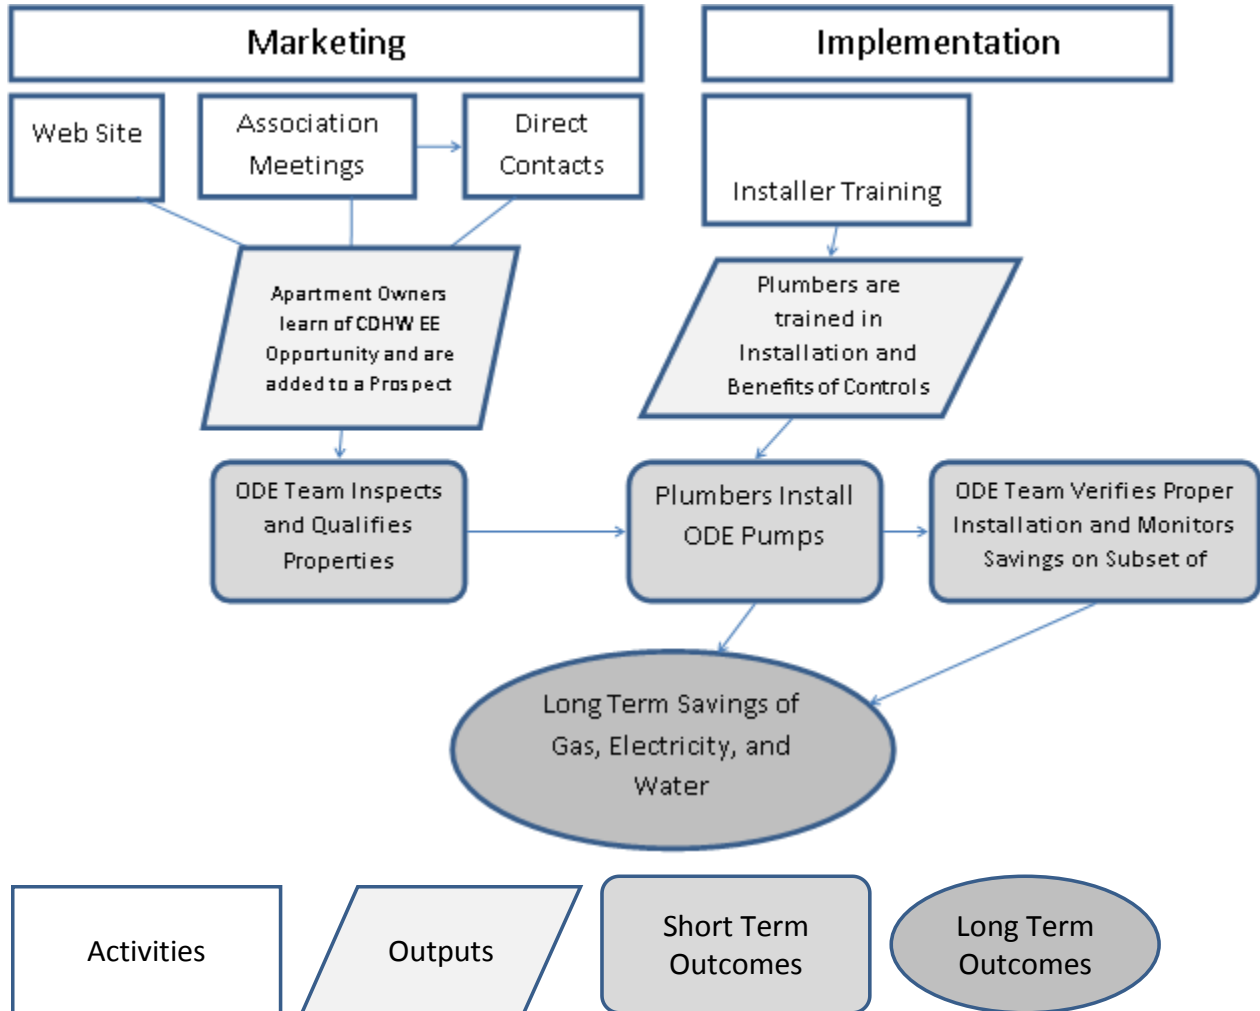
Marketing

Implementation

Web Site

Association Meetings

Direct Contacts

Installer Training

Apartment Owners learn of CDHW EE Opportunity and are added to a Prospect

Plumbers are trained in Installation and Benefits of Controls

ODE Team Inspects and Qualifies Properties

Plumbers Install ODE Pumps

ODE Team Verifies Proper Installation and Monitors Savings on Subset of

Long Term Savings of Gas, Electricity, and Water

Activities

Outputs

Short Term Outcomes

Long Term Outcomes